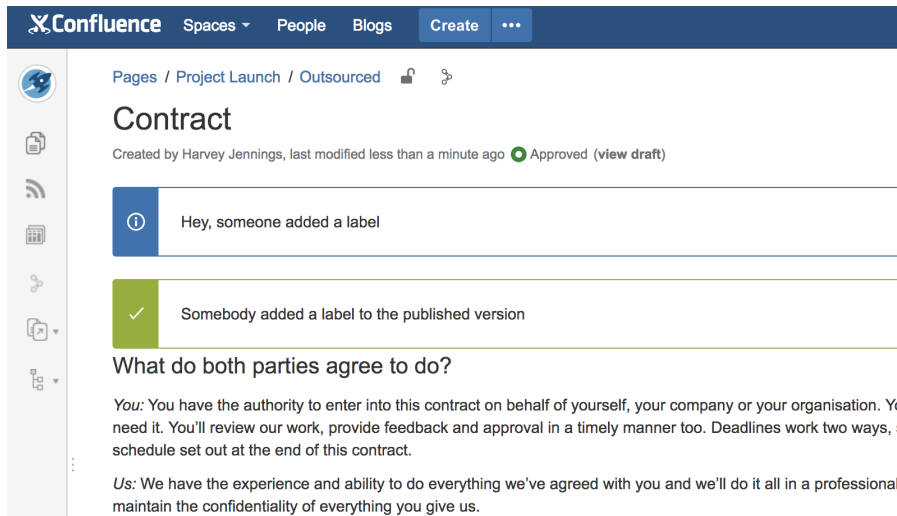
Confluence Spaces People Blogs Create •••

Pages / Project Launch / Outsourced

Contract

Created by Harvey Jennings, last modified less than a minute ago Approved (view draft)

Hey, someone added a label

Somebody added a label to the published version

What do both parties agree to do?

You: You have the authority to enter into this contract on behalf of yourself, your company or your organisation. Y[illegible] need it. You'll review our work, provide feedback and approval in a timely manner too. Deadlines work two ways, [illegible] schedule set out at the end of this contract.

Us: We have the experience and ability to do everything we've agreed with you and we'll do it all in a professional maintain the confidentiality of everything you give us.